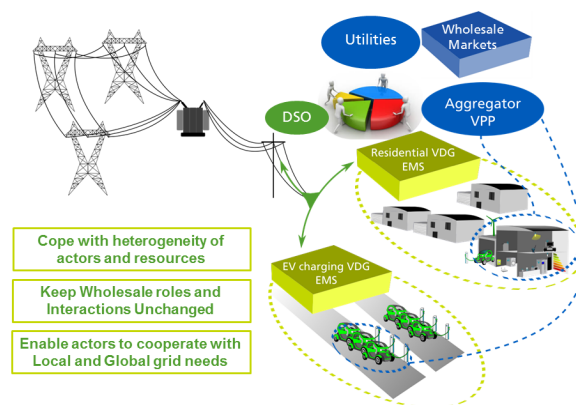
Utilities

Wholesale Markets

DSO

Aggregator VPP

Residential VDG EMS

EV charging VDG EMS

Cope with heterogeneity of actors and resources

Keep Wholesale roles and Interactions Unchanged

Enable actors to cooperate with Local and Global grid needs